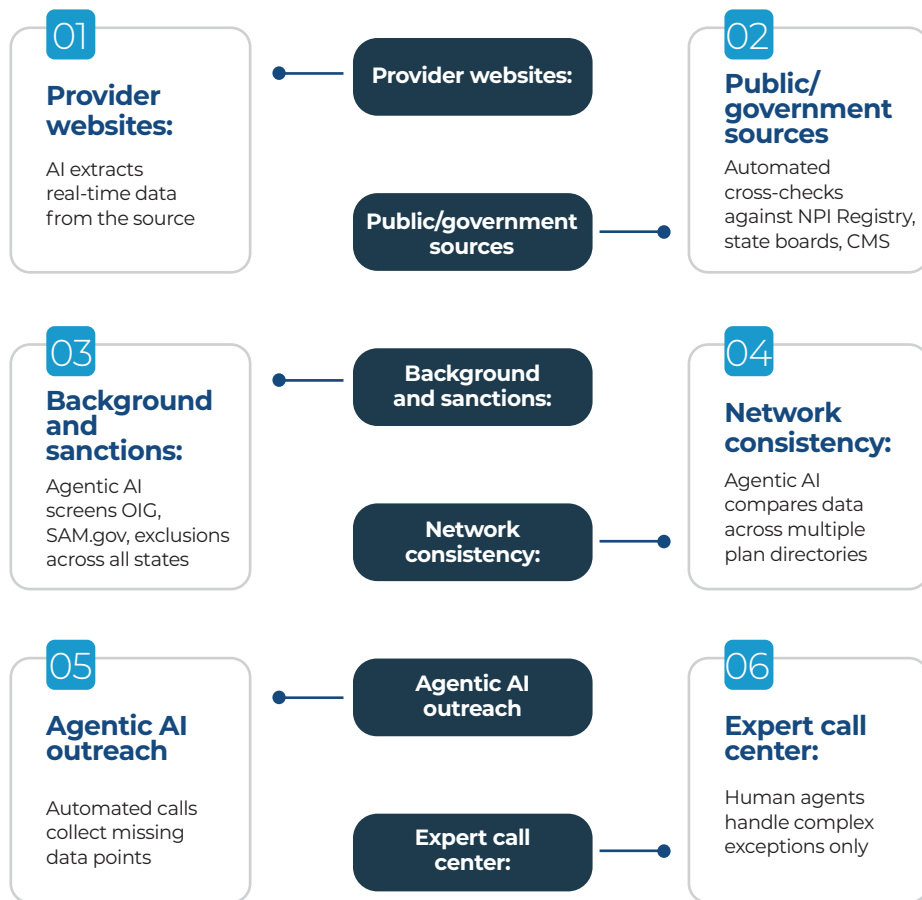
01

Provider websites:

AI extracts real-time data from the source

Provider websites:

02

Public/ government sources

Automated cross-checks against NPI Registry, state boards, CMS

Public/government sources

03

Background and sanctions:

Agentic AI screens OIG, SAM.gov, exclusions across all states

Background and sanctions:

04

Network consistency:

Agentic AI compares data across multiple plan directories

Network consistency:

05

Agentic AI outreach

Automated calls collect missing data points

Agentic AI outreach

06

Expert call center:

Human agents handle complex exceptions only

Expert call center: